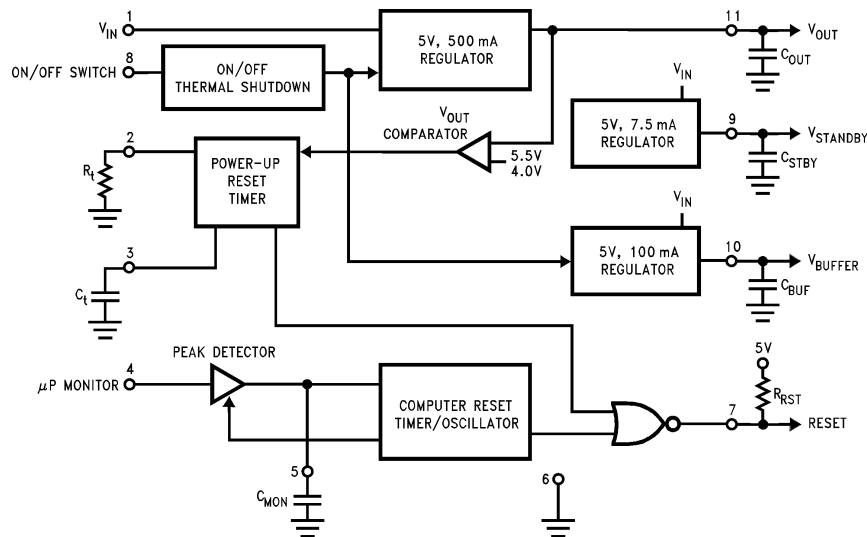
$V_{IN}$ 1
ON/OFF SWITCH 8
ON/OFF THERMAL SHUTDOWN
5V, 500 mA REGULATOR
11 $V_{OUT}$
$C_{OUT}$
$V_{IN}$
5V, 7.5 mA REGULATOR
9 $V_{STANDBY}$
$C_{STBY}$
$V_{OUT}$ COMPARATOR
5.5V
4.0V
2
$R_t$
POWER-UP RESET TIMER
3
$C_t$
$V_{IN}$
5V, 100 mA REGULATOR
10 $V_{BUFFER}$
$C_{BUF}$
PEAK DETECTOR
$\mu$P MONITOR 4
COMPUTER RESET TIMER/OSCILLATOR
5V
$R_{RST}$
7 RESET
5
$C_{MON}$
6